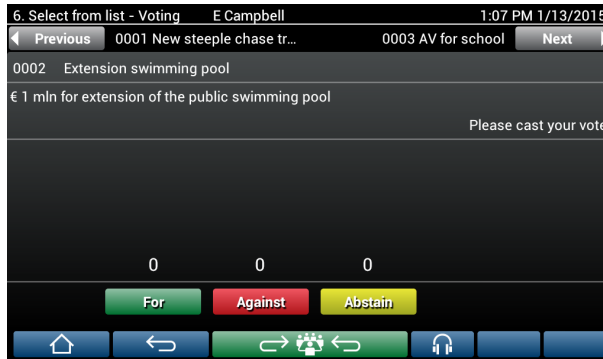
6. Select from list - Voting E Campbell 1:07 PM 1/13/2015

Previous 0001 New steeple chase tr... 0003 AV for school Next

0002 Extension swimming pool

€ 1 mln for extension of the public swimming pool

Please cast your vote

0 0 0

For Against Abstain